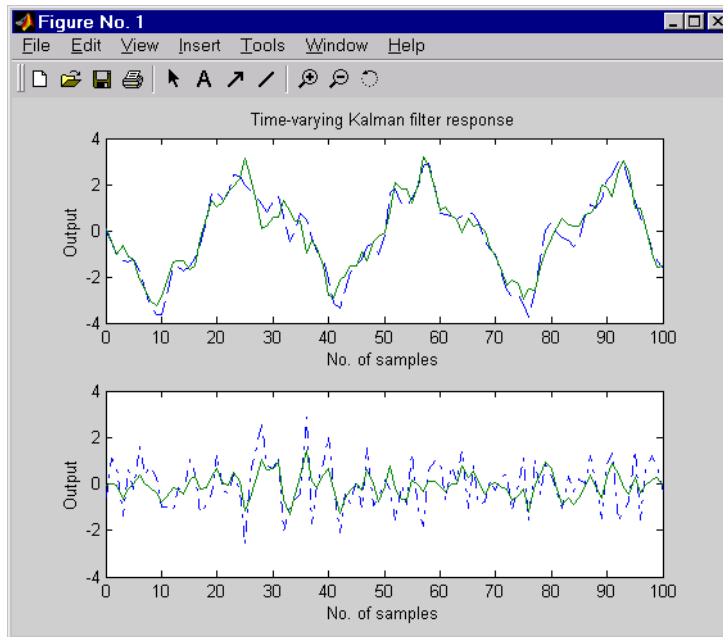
Figure No. 1

File Edit View Insert Tools Window Help

Time-varying Kalman filter response

4
2
0
-2
-4
Output
0 10 20 30 40 50 60 70 80 90 100
No. of samples

4
2
0
-2
-4
Output
0 10 20 30 40 50 60 70 80 90 100
No. of samples